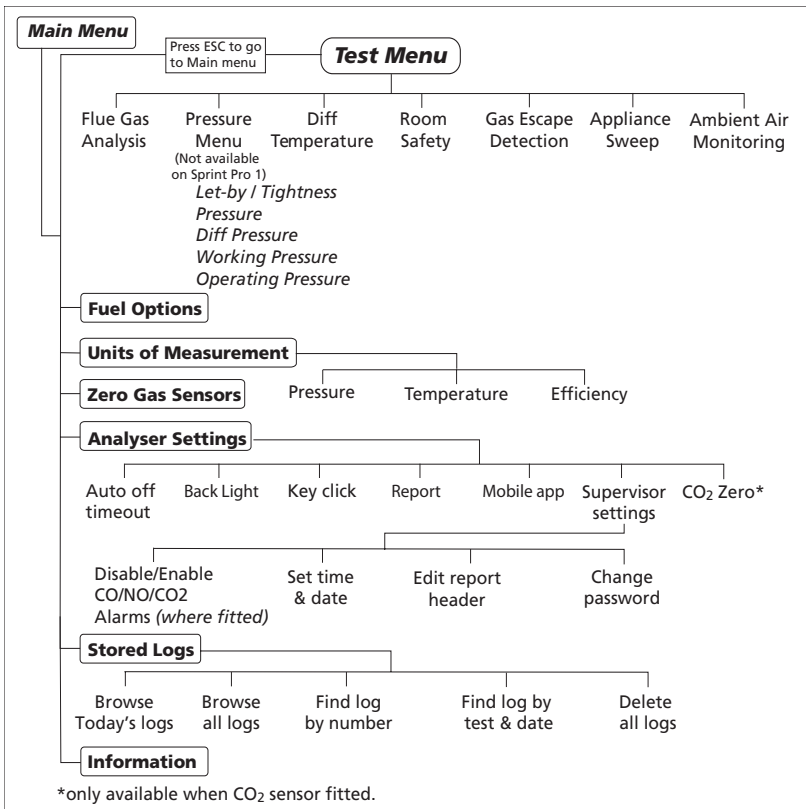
*Main Menu*

Press ESC to go to Main menu

*Test Menu*

Flue Gas Analysis

Pressure Menu
(Not available on Sprint Pro 1)
*Let-by / Tightness Pressure*
*Diff Pressure*
*Working Pressure*
*Operating Pressure*

Diff Temperature

Room Safety

Gas Escape Detection

Appliance Sweep

Ambient Air Monitoring

**Fuel Options**

**Units of Measurement**

Pressure

Temperature

Efficiency

**Zero Gas Sensors**

**Analyser Settings**

Auto off timeout

Back Light

Key click

Report

Mobile app

Supervisor settings

$CO_2$ Zero*

Disable/Enable CO/NO/CO2 Alarms *(where fitted)*

Set time & date

Edit report header

Change password

**Stored Logs**

Browse Today's logs

Browse all logs

Find log by number

Find log by test & date

Delete all logs

**Information**

*only available when $CO_2$ sensor fitted.